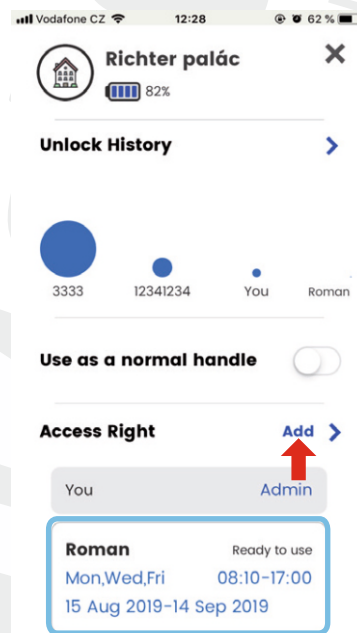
Vodafone CZ 12:28 62 %

Richter palác
82%

Unlock History

3333 12341234 You Roman

Use as a normal handle

Access Right Add

You Admin

Roman Ready to use
Mon,Wed,Fri 08:10-17:00
15 Aug 2019-14 Sep 2019